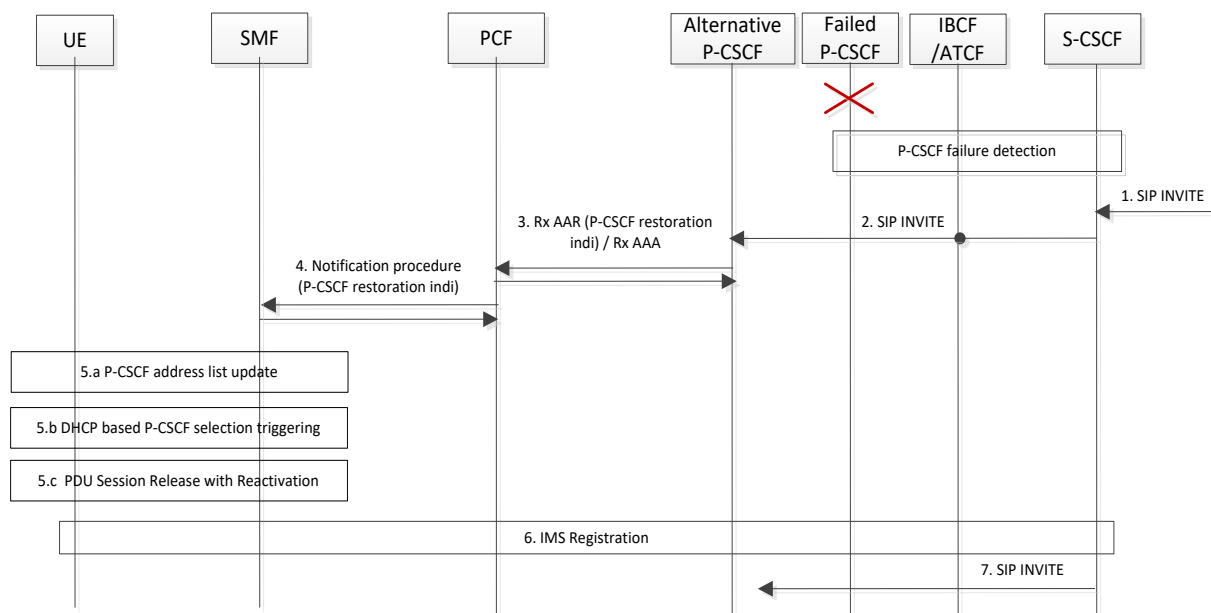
UE

SMF

PCF

Alternative P-CSCF

Failed P-CSCF

IBCF /ATCF

S-CSCF

P-CSCF failure detection

1. SIP INVITE

2. SIP INVITE

3. Rx AAR (P-CSCF restoration indi) / Rx AAA

4. Notification procedure (P-CSCF restoration indi)

5.a P-CSCF address list update

5.b DHCP based P-CSCF selection triggering

5.c PDU Session Release with Reactivation

6. IMS Registration

7. SIP INVITE